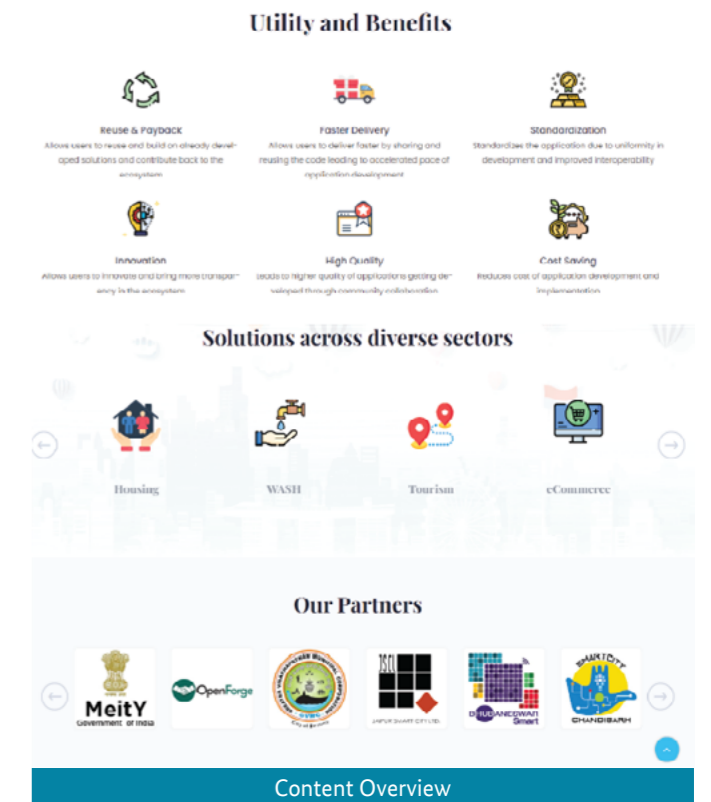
Utility and Benefits

Reuse & Payback
Allows users to reuse and build on already developed solutions and contribute back to the ecosystem

Faster Delivery
Allows users to deliver faster by sharing and reusing the code leading to accelerated pace of application development

Standardization
Standardizes the application due to uniformity in development and improved interoperability

Innovation
Allows users to innovate and bring more transparency in the ecosystem

High Quality
Leads to higher quality of applications getting developed through community collaboration

Cost Saving
Reduces cost of application development and implementation

Solutions across diverse sectors

Housing

WASH

Tourism

eCommerce

Our Partners

MeitY
Government of India

OpenForge

JSCL
JAIPUR SMART CITY LTD.

BHUBANESWAR Smart

SMART CITY
CHANDIGARH

Content Overview